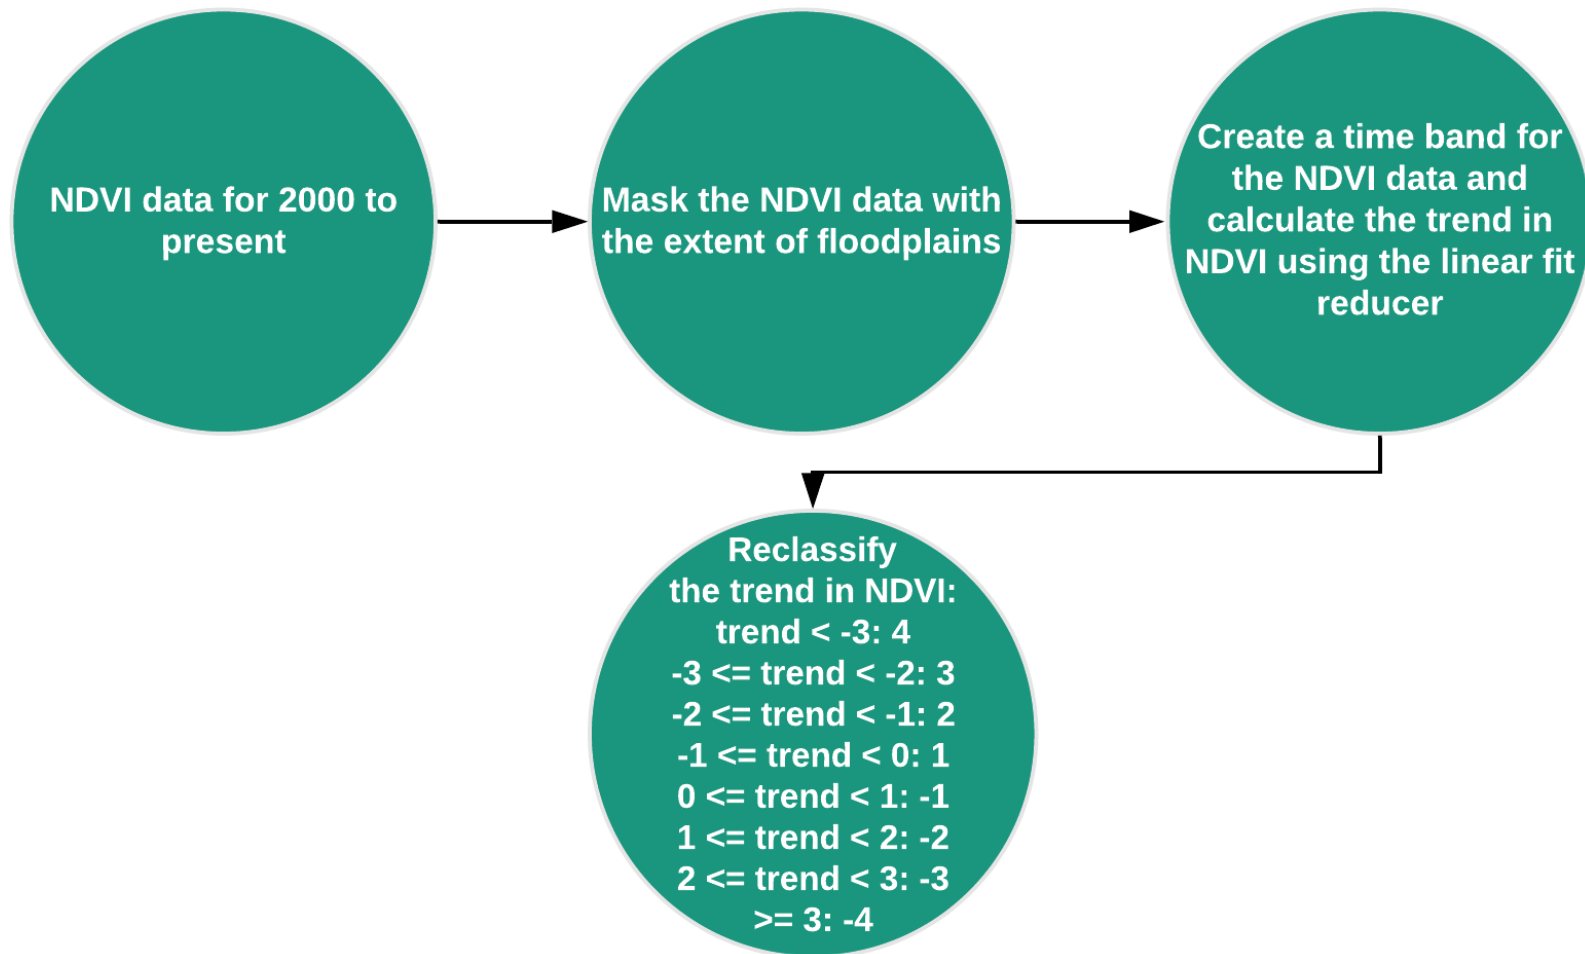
NDVI data for 2000 to present

Mask the NDVI data with the extent of floodplains

Create a time band for the NDVI data and calculate the trend in NDVI using the linear fit reducer

Reclassify the trend in NDVI:
trend < -3: 4
-3 <= trend < -2: 3
-2 <= trend < -1: 2
-1 <= trend < 0: 1
0 <= trend < 1: -1
1 <= trend < 2: -2
2 <= trend < 3: -3
>= 3: -4